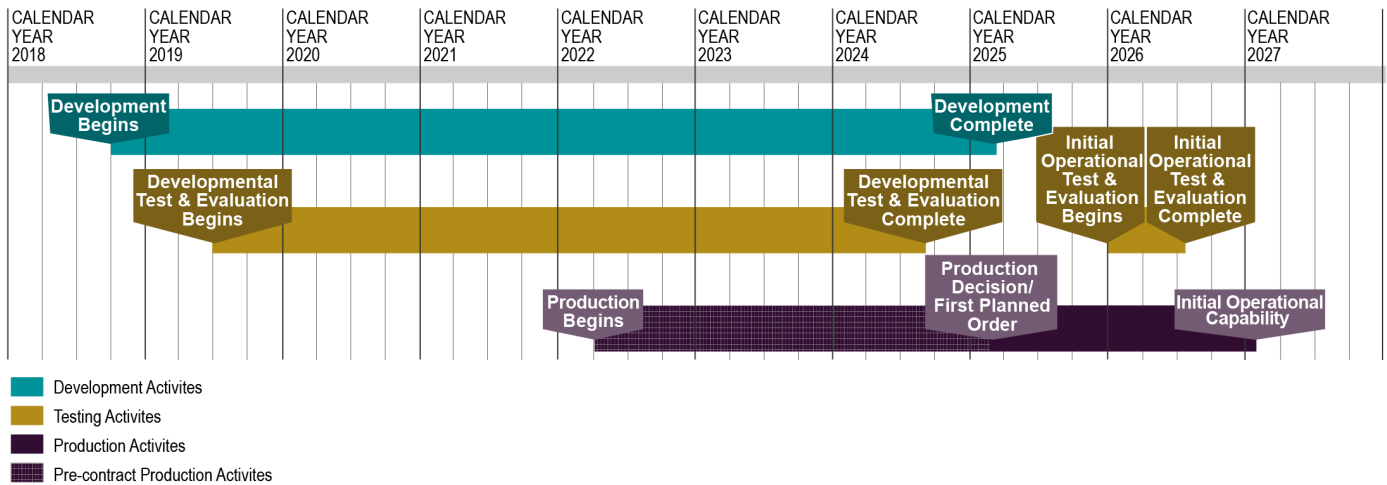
| CALENDAR YEAR 2018 | CALENDAR YEAR 2019 | CALENDAR YEAR 2020 | CALENDAR YEAR 2021 | CALENDAR YEAR 2022 | CALENDAR YEAR 2023 | CALENDAR YEAR 2024 | CALENDAR YEAR 2025 | CALENDAR YEAR 2026 | CALENDAR YEAR 2027 |
|---|---|---|---|---|---|---|---|---|---|

Development Begins

Development Complete

Developmental Test & Evaluation Begins

Developmental Test & Evaluation Complete

Initial Operational Test & Evaluation Begins

Initial Operational Test & Evaluation Complete

Production Begins

Production Decision/ First Planned Order

Initial Operational Capability

Development Activites

Testing Activites

Production Activites

Pre-contract Production Activites